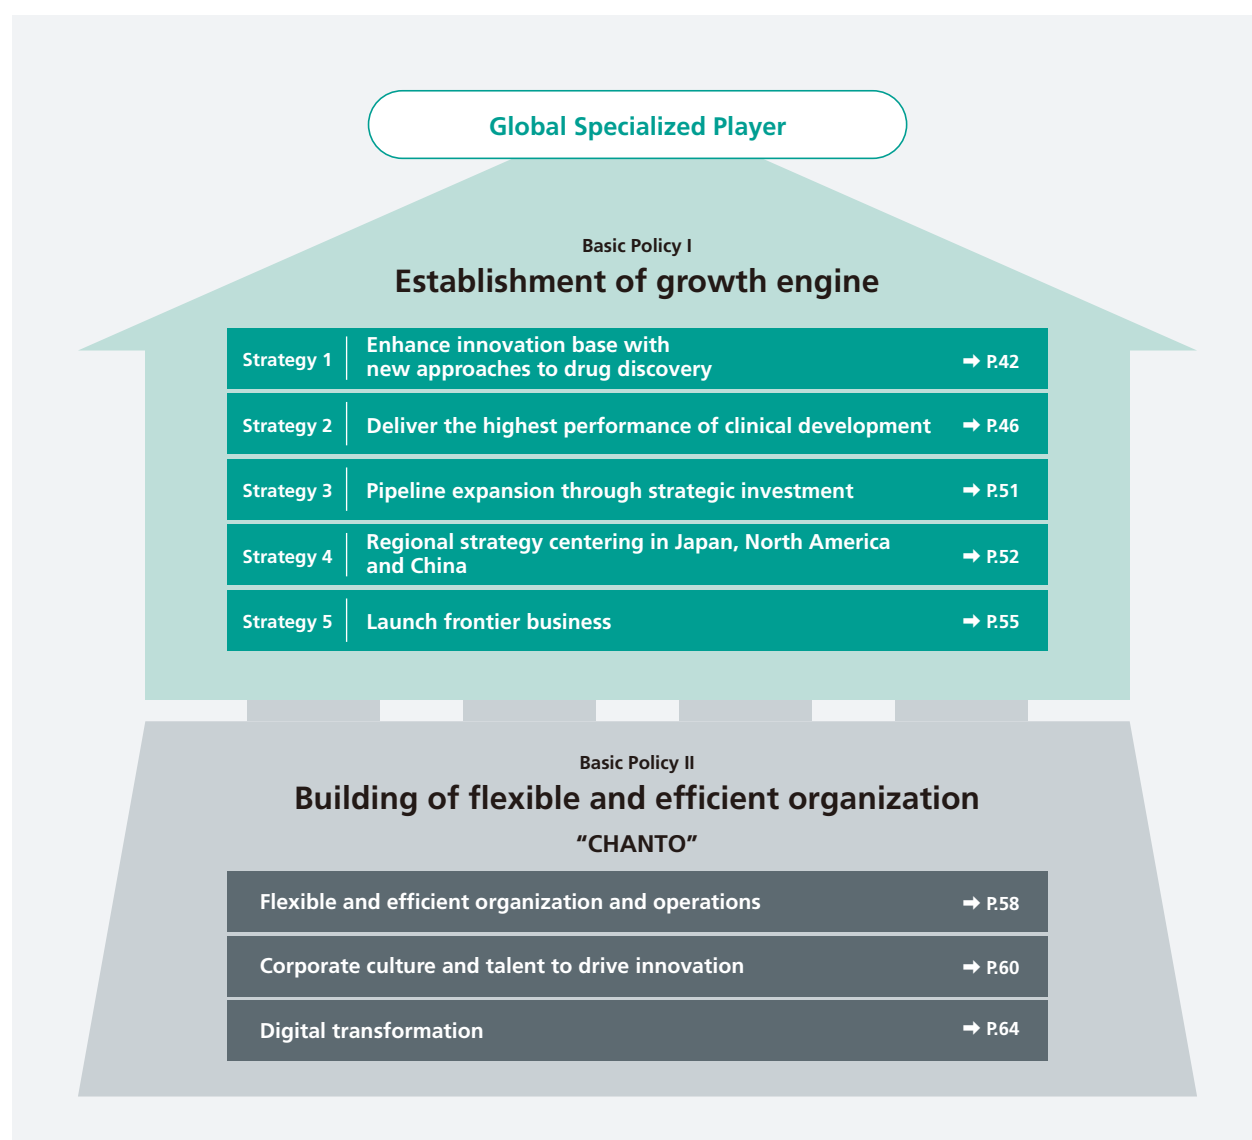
Global Specialized Player

Basic Policy I

Establishment of growth engine

| Strategy 1 | Enhance innovation base with new approaches to drug discovery | ➡ P.42 |
|---|---|---|
| Strategy 2 | Deliver the highest performance of clinical development | ➡ P.46 |
| Strategy 3 | Pipeline expansion through strategic investment | ➡ P.51 |
| Strategy 4 | Regional strategy centering in Japan, North America and China | ➡ P.52 |
| Strategy 5 | Launch frontier business | ➡ P.55 |

Basic Policy II

Building of flexible and efficient organization

“CHANTO”

| Flexible and efficient organization and operations | ➡ P.58 |
|---|---|
| Corporate culture and talent to drive innovation | ➡ P.60 |
| Digital transformation | ➡ P.64 |